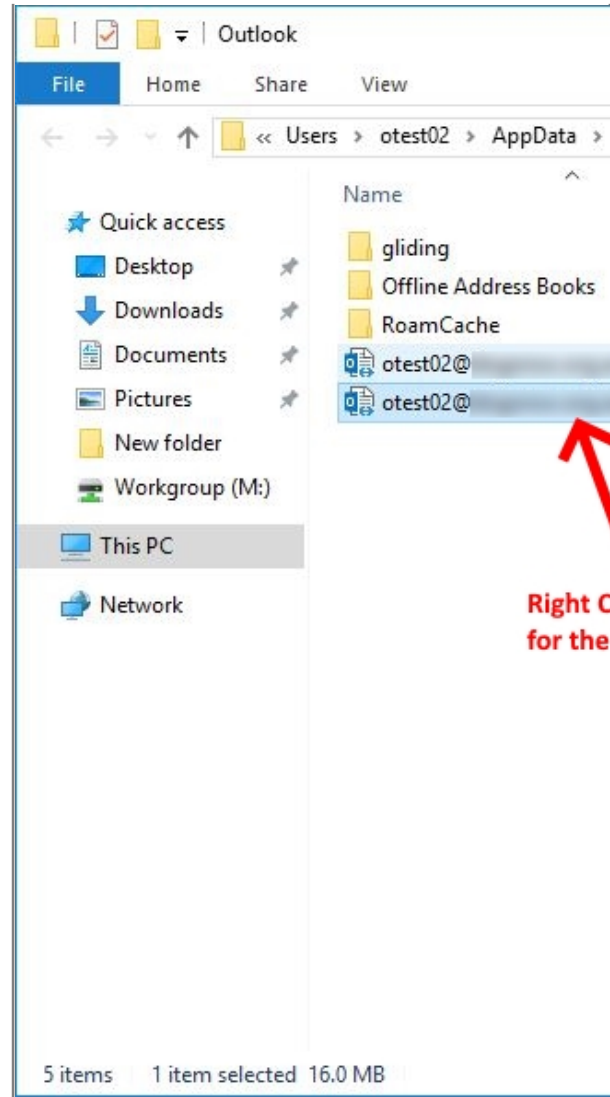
Outlook

File Home Share View

« Users › otest02 › AppData ›

Name

Quick access
Desktop
Downloads
Documents
Pictures
New folder
Workgroup (M:)
This PC
Network

gliding
Offline Address Books
RoamCache
otest02@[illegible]
otest02@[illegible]

Right C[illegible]
for the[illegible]

5 items 1 item selected 16.0 MB